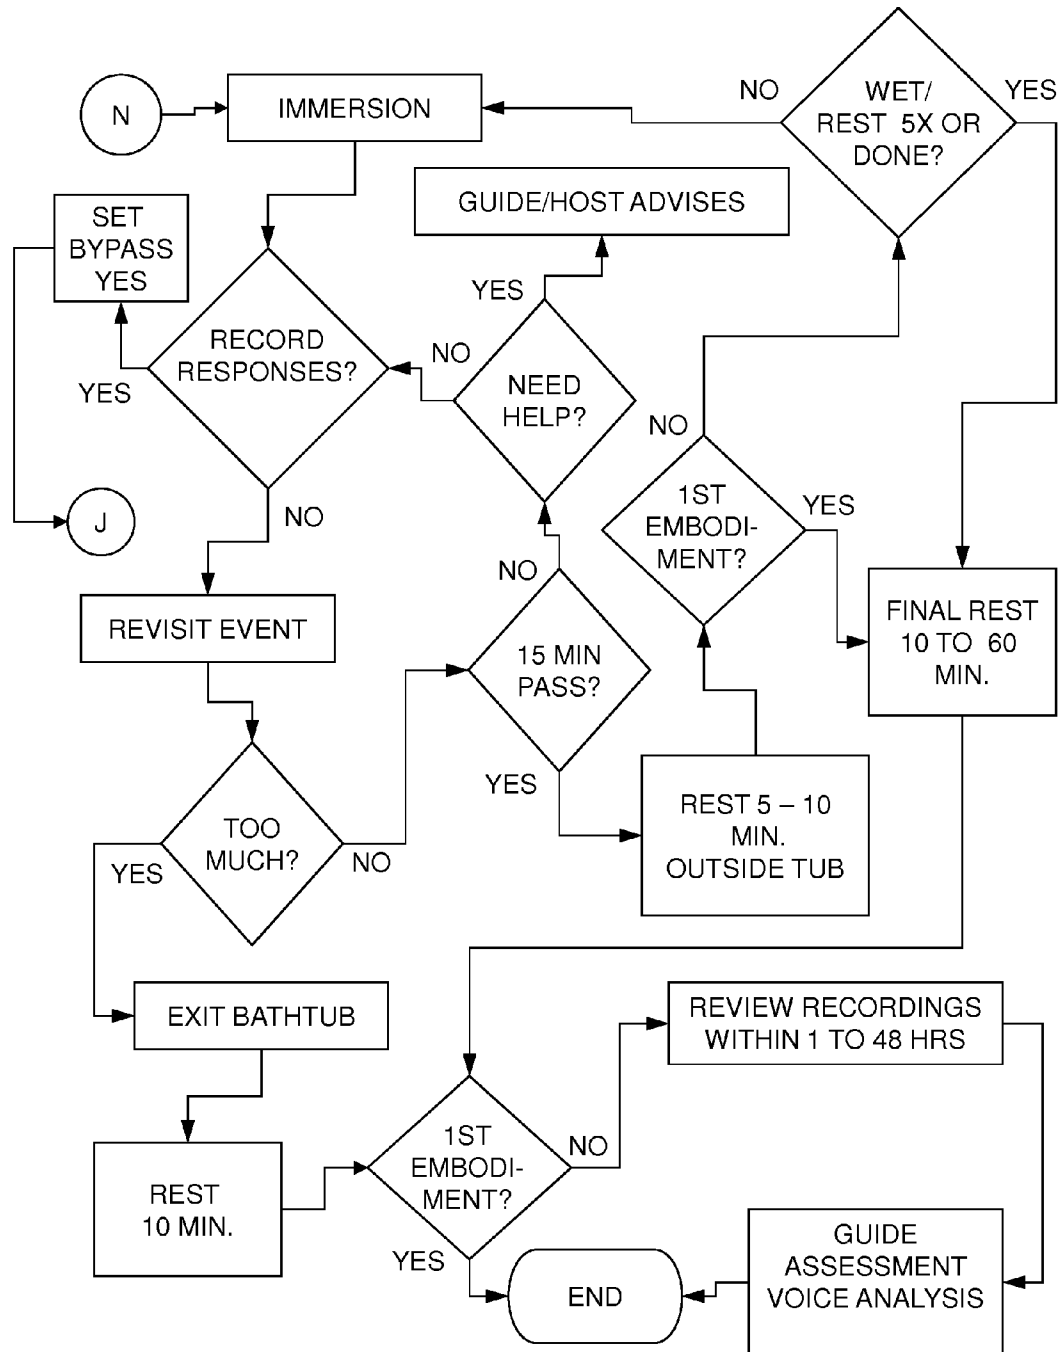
N

IMMERSION

NO

WET/ REST 5X OR DONE?

YES

SET BYPASS YES

GUIDE/HOST ADVISES

YES

RECORD RESPONSES?

NO

NEED HELP?

YES

NO

J

NO

1ST EMBODI- MENT?

YES

NO

REVISIT EVENT

NO

15 MIN PASS?

FINAL REST 10 TO 60 MIN.

YES

REST 5 – 10 MIN. OUTSIDE TUB

TOO MUCH?

YES

NO

EXIT BATHTUB

REVIEW RECORDINGS WITHIN 1 TO 48 HRS

1ST EMBODI- MENT?

NO

REST 10 MIN.

GUIDE ASSESSMENT VOICE ANALYSIS

YES

END